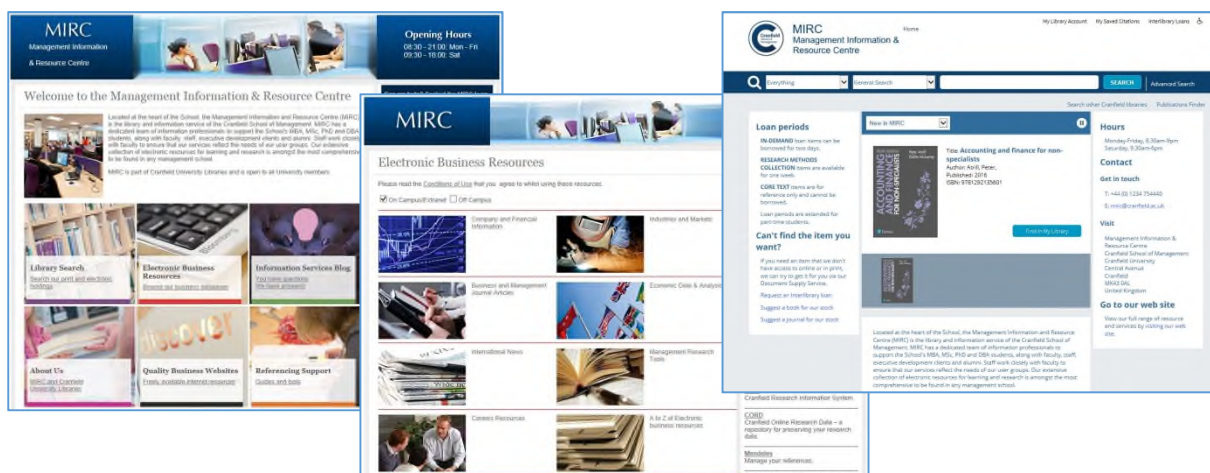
MIRC
Management Information & Resource Centre

Opening Hours
08:30 - 21:00: Mon - Fri
09:30 - 18:00: Sat

Welcome to the Management Information & Resource Centre

Located at the heart of the School, the Management Information and Resource Centre (MIRC) is the library and information service of the Cranfield School of Management. MIRC has a dedicated team of information professionals to support the School's MBA, MSc, PhD and DBA students, along with faculty, executive development clients and alumni. Staff work closely with faculty to ensure that our services reflect the needs of our user groups. Our extensive collection of electronic resources for learning and research is amongst the most comprehensive to be found in any management school.

MIRC is part of Cranfield University Libraries and is open to all University members.

Library Search
Search our print and electronic holdings

Electronic Business Resources
Browse our business databases

Information Services Blog
You have questions
We have answers

About Us
MIRC and Cranfield University Libraries

Quality Business Websites
Freely available internet resources

Referencing Support
Guides and tools

MIRC

Electronic Business Resources

Please read the Conditions of Use that you agree to whilst using these resources.

On Campus/Intranet Off Campus

Company and Financial Information

Industries and Markets

Business and Management Journal Articles

Economic Data & Analysis

International News

Management Research Tools

Careers Resources

A to Z of Electronic business resources

Cranfield Research Information System

CORD
Cranfield Online Research Data – a repository for preserving your research data

Mendeley
Manage your references.

MIRC
Management Information & Resource Centre

Home

My Library Account   My Saved Citations   Interlibrary Loans

Everything   Keyword Search   SEARCH   Advanced Search

Search other Cranfield libraries   Publications Finder

Loan periods

IN-DEMAND loan items can be borrowed for two days.

RESEARCH METHODS COLLECTION items are available for one week.

CORE TEXT items are for reference only and cannot be borrowed.

Loan periods are extended for part-time students.

Can't find the item you want?

If you need an item that we don't have access to online or in print, we can try to get it for you via our Document Supply Service.

Request an Interlibrary loan

Suggest a book for our stock

Suggest a journal for our stock

New in MIRC

Title: Accounting and finance for non-specialists
Author: Atrill, Peter,
Published: 2016
ISBN: 9781292135601

Find in My Library

Located at the heart of the School, the Management Information and Resource Centre (MIRC) is the library and information service of the Cranfield School of Management. MIRC has a dedicated team of information professionals to support the School's MBA, MSc, PhD and DBA students, along with faculty, staff, executive development clients and alumni. Staff work closely with faculty to ensure that our services reflect the needs of our user groups. Our extensive collection of electronic resources for learning and research is amongst the most comprehensive to be found in any management school.

Hours
Monday-Friday, 8:30am-9pm
Saturday, 9:30am-6pm

Contact

Get in touch

T: +44 (0) 1234 754440

E: mirc@cranfield.ac.uk

Visit

Management Information & Resource Centre
Cranfield School of Management
Cranfield University
Central Avenue
Cranfield
MK43 0AL
United Kingdom

Go to our web site

View our full range of resource and services by visiting our web site.